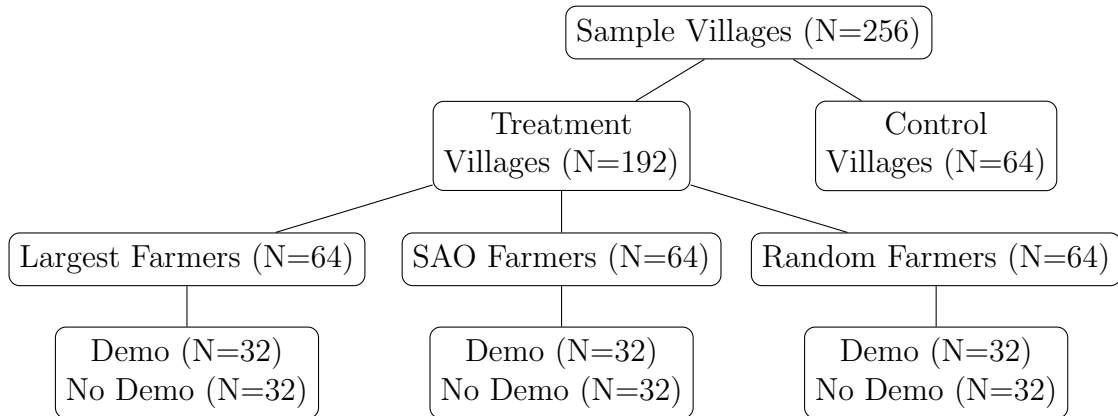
Sample Villages (N=256)

Treatment Villages (N=192)

Control Villages (N=64)

Largest Farmers (N=64)

SAO Farmers (N=64)

Random Farmers (N=64)

Demo (N=32)
No Demo (N=32)

Demo (N=32)
No Demo (N=32)

Demo (N=32)
No Demo (N=32)